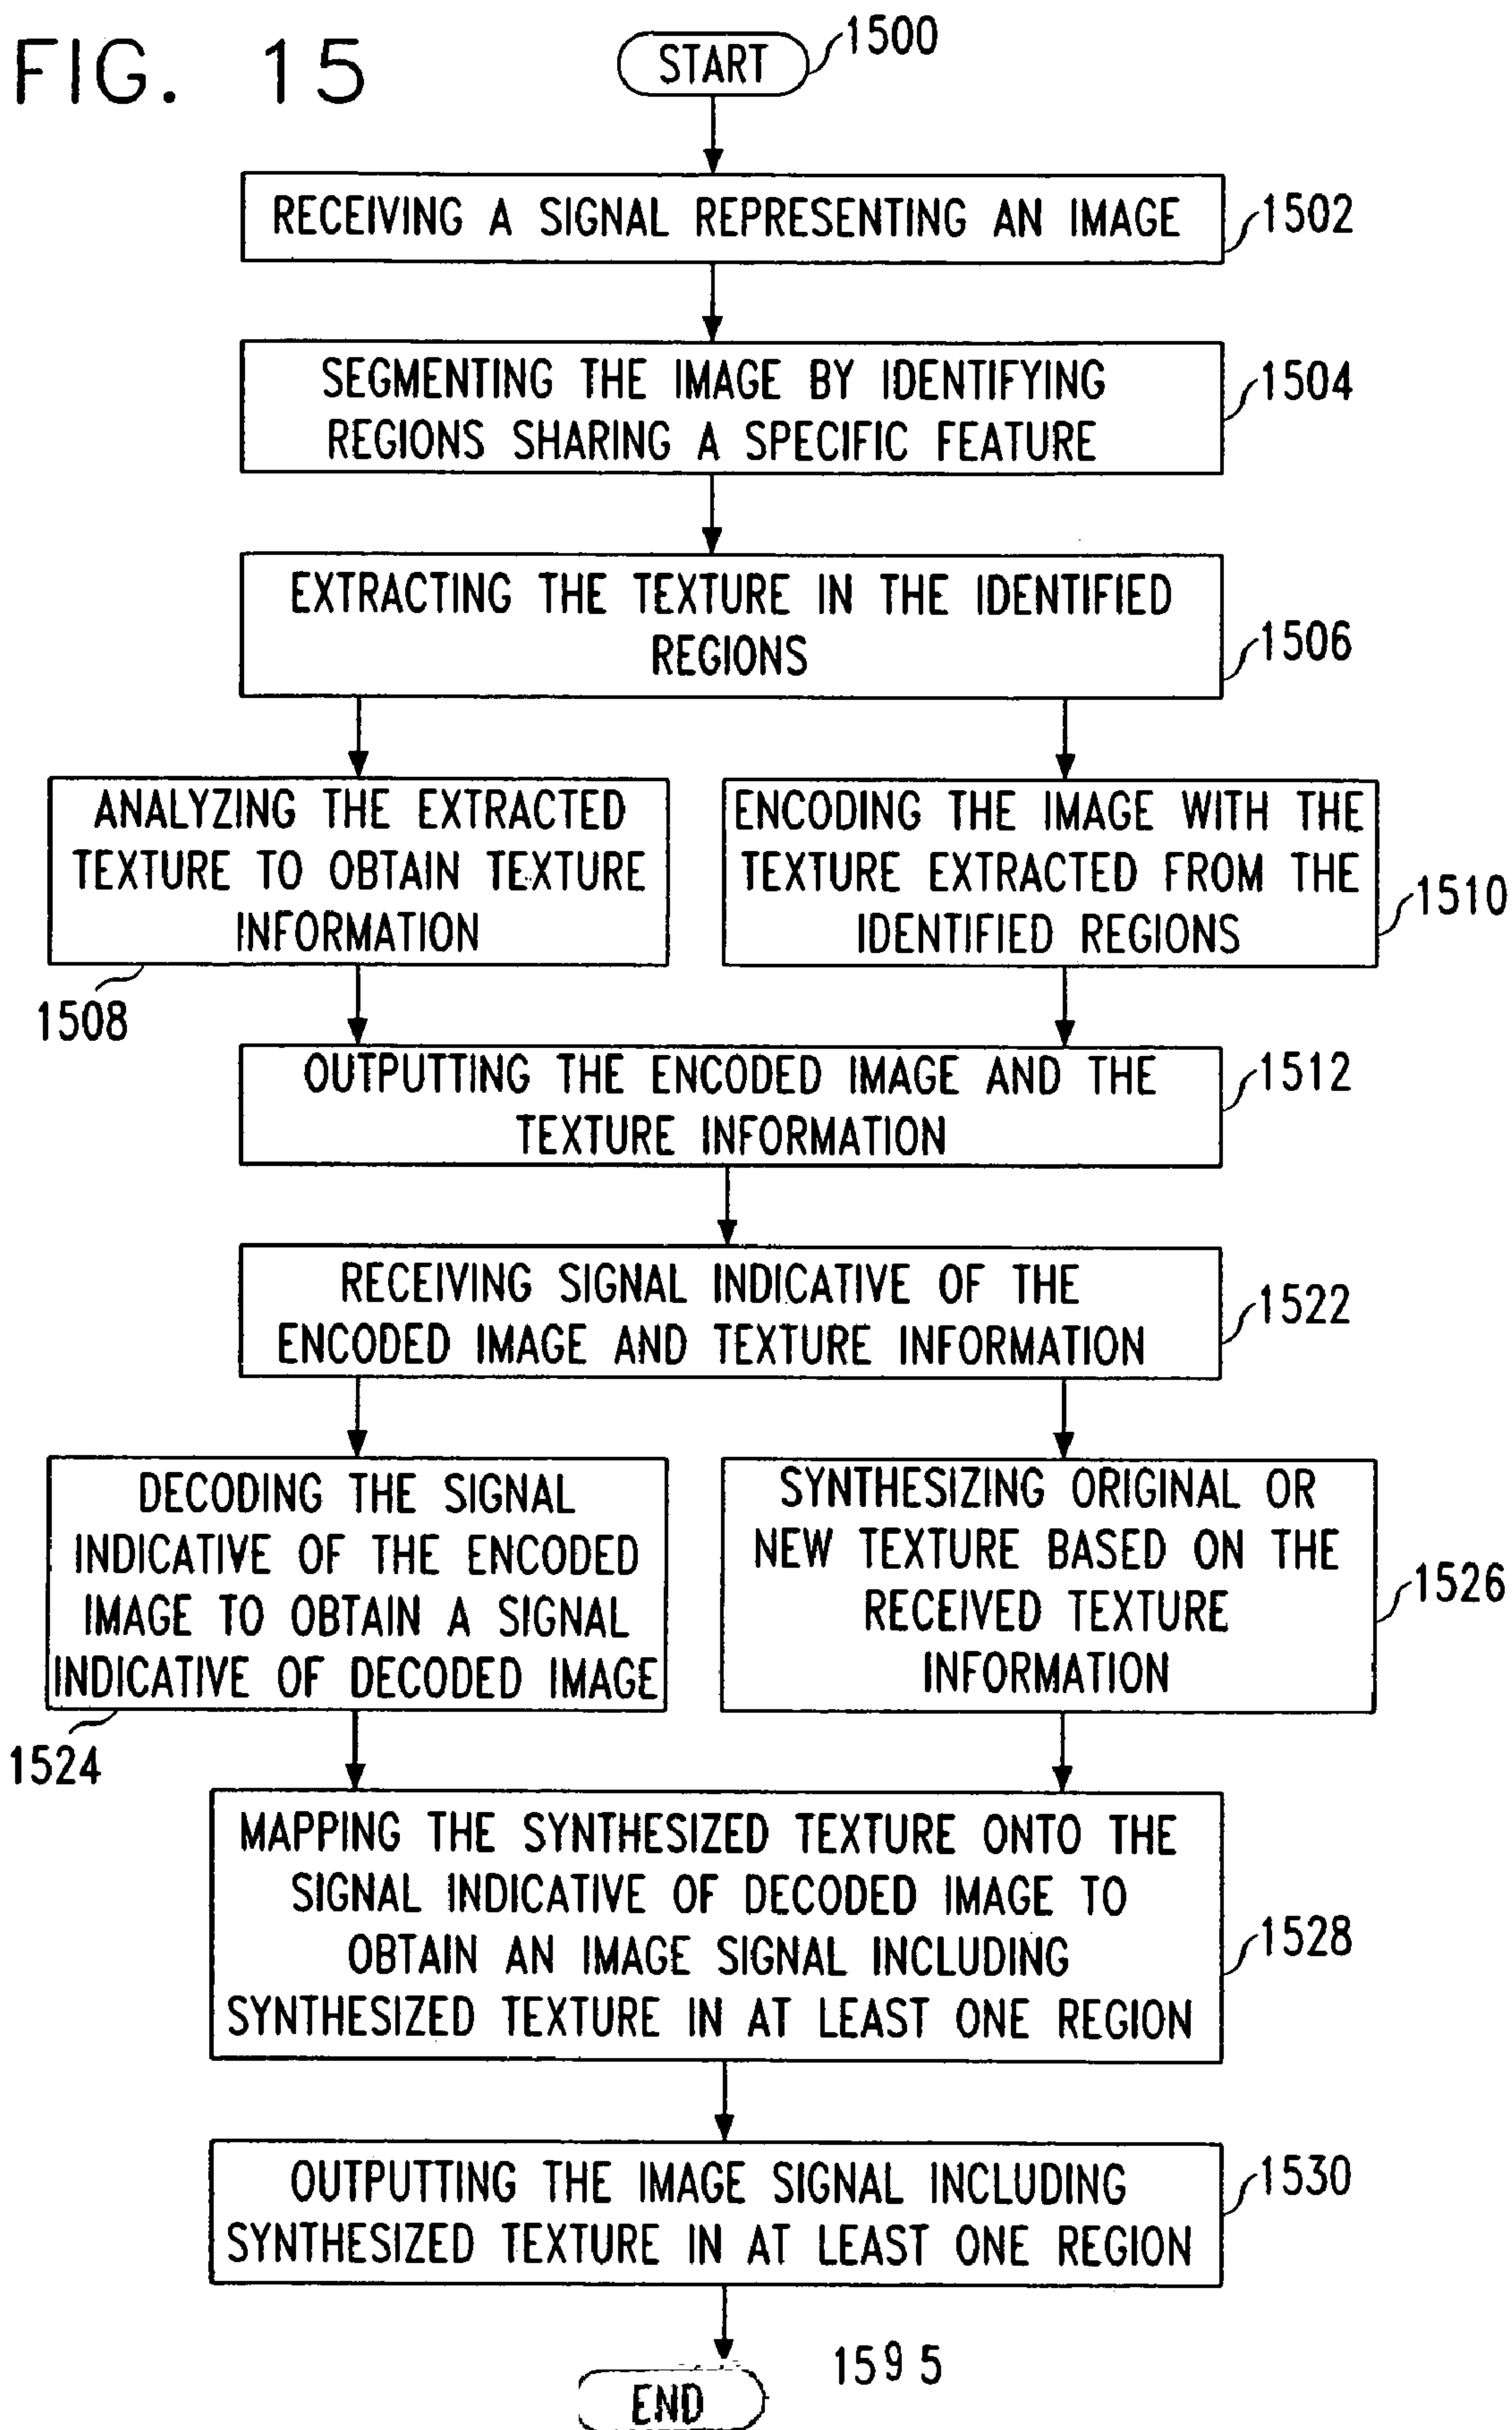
FIG. 15

START
1500

RECEIVING A SIGNAL REPRESENTING AN IMAGE
1502

SEGMENTING THE IMAGE BY IDENTIFYING REGIONS SHARING A SPECIFIC FEATURE
1504

EXTRACTING THE TEXTURE IN THE IDENTIFIED REGIONS
1506

ANALYZING THE EXTRACTED TEXTURE TO OBTAIN TEXTURE INFORMATION
1508

ENCODING THE IMAGE WITH THE TEXTURE EXTRACTED FROM THE IDENTIFIED REGIONS
1510

OUTPUTTING THE ENCODED IMAGE AND THE TEXTURE INFORMATION
1512

RECEIVING SIGNAL INDICATIVE OF THE ENCODED IMAGE AND TEXTURE INFORMATION
1522

DECODING THE SIGNAL INDICATIVE OF THE ENCODED IMAGE TO OBTAIN A SIGNAL INDICATIVE OF DECODED IMAGE
1524

SYNTHESIZING ORIGINAL OR NEW TEXTURE BASED ON THE RECEIVED TEXTURE INFORMATION
1526

MAPPING THE SYNTHESIZED TEXTURE ONTO THE SIGNAL INDICATIVE OF DECODED IMAGE TO OBTAIN AN IMAGE SIGNAL INCLUDING SYNTHESIZED TEXTURE IN AT LEAST ONE REGION
1528

OUTPUTTING THE IMAGE SIGNAL INCLUDING SYNTHESIZED TEXTURE IN AT LEAST ONE REGION
1530

1595
END